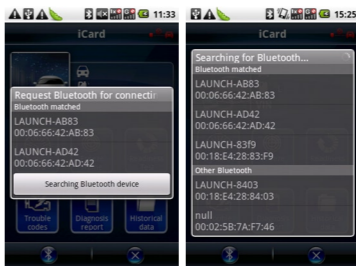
11:33

iCard

Request Bluetooth for connectic

Bluetooth matched

LAUNCH-AB83
00:06:66:42:AB:83

LAUNCH-AD42
00:06:66:42:AD:42

Searching Bluetooth device

Trouble codes

Diagnosis report

Historical data

15:25

iCard

Searching for Bluetooth...

Bluetooth matched

LAUNCH-AB83
00:06:66:42:AB:83

LAUNCH-AD42
00:06:66:42:AD:42

LAUNCH-83f9
00:18:E4:28:83:F9

Other Bluetooth

LAUNCH-8403
00:18:E4:28:84:03

null
00:02:5B:7A:F7:46